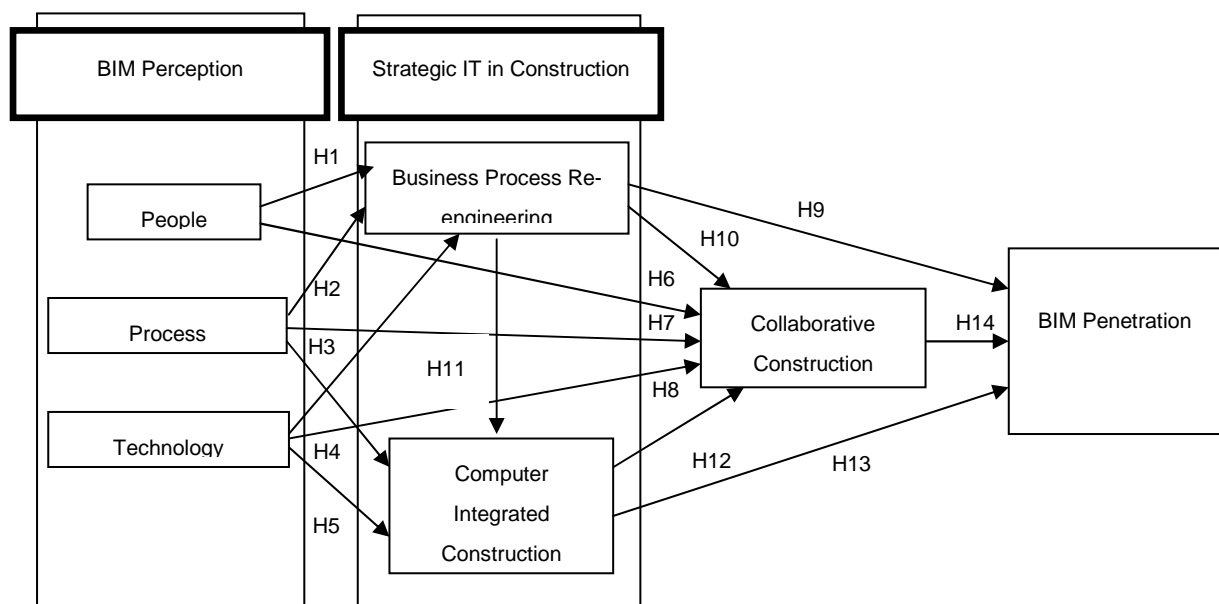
BIM Perception

Strategic IT in Construction

H1

Business Process Re-engineering

People

H9

H10

H6

H2

Process

H7

Collaborative Construction

H14

BIM Penetration

H3

H11

H8

Technology

H4

Computer Integrated Construction

H12

H13

H5